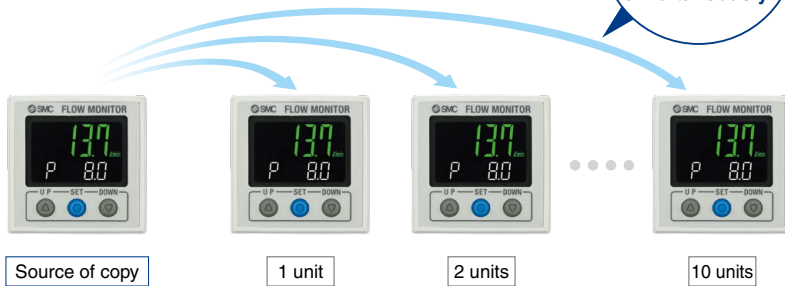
SMC FLOW MONITOR
13.7 ℓ/min
P 8.0
UP SET DOWN

Source of copy

SMC FLOW MONITOR
13.7 ℓ/min
P 8.0
UP SET DOWN

1 unit

SMC FLOW MONITOR
13.7 ℓ/min
P 8.0
UP SET DOWN

2 units

SMC FLOW MONITOR
13.7 ℓ/min
P 8.0
UP SET DOWN

10 units